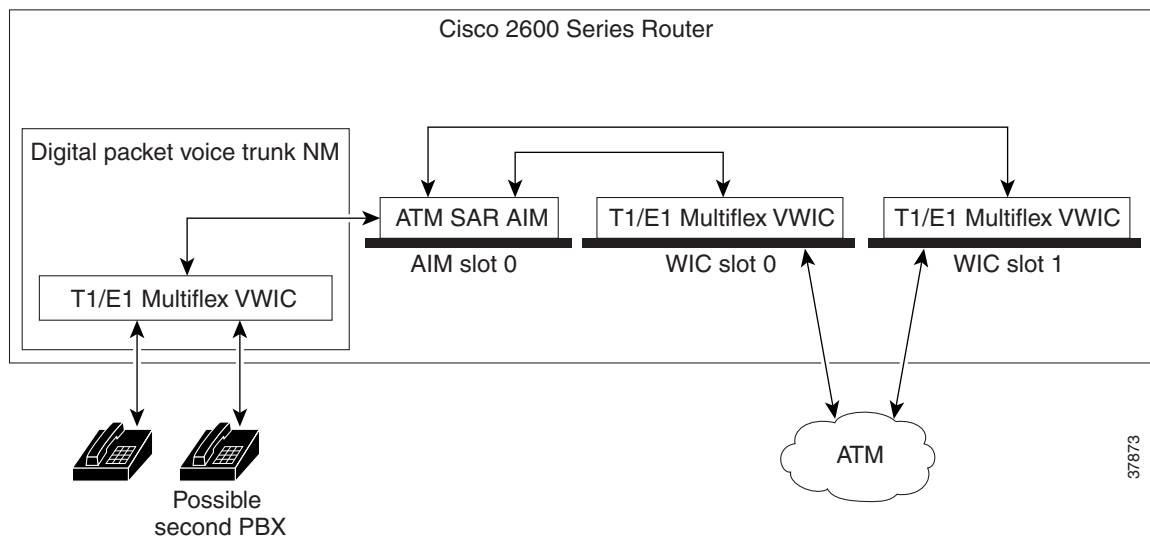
Cisco 2600 Series Router

Digital packet voice trunk NM

ATM SAR AIM

T1/E1 Multiflex VWIC

T1/E1 Multiflex VWIC

AIM slot 0

WIC slot 0

WIC slot 1

T1/E1 Multiflex VWIC

ATM

Possible second PBX

37873